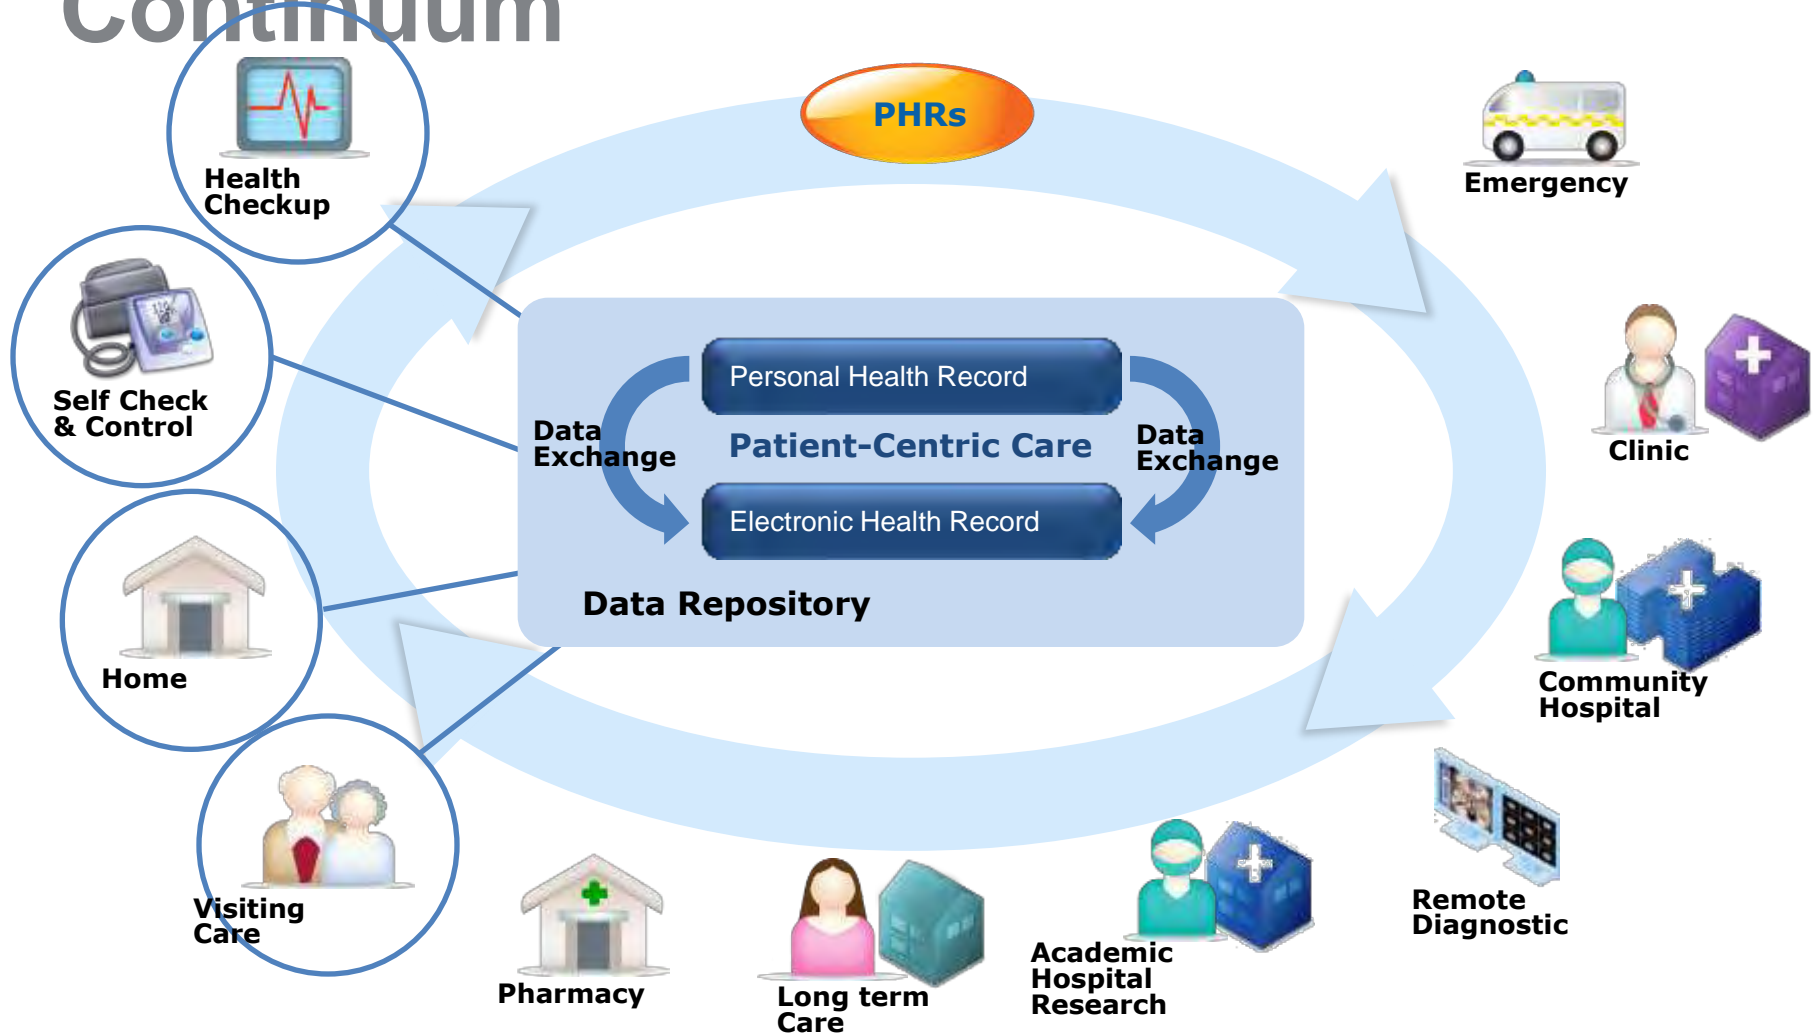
Continuum

PHRs

Health Checkup

Self Check & Control

Home

Visiting Care

Pharmacy

Long term Care

Academic Hospital Research

Remote Diagnostic

Community Hospital

Clinic

Emergency

Personal Health Record

Data Exchange

Patient-Centric Care

Data Exchange

Electronic Health Record

Data Repository